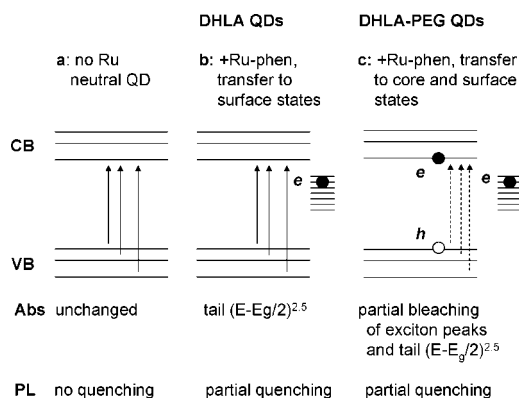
DHLA QDs

DHLA-PEG QDs

a: no Ru neutral QD

b: +Ru-phen, transfer to surface states

c: +Ru-phen, transfer to core and surface states

CB

VB

e

e

e

h

Abs unchanged

tail $(E-Eg/2)^{2.5}$

partial bleaching of exciton peaks and tail $(E-E_g/2)^{2.5}$

PL no quenching

partial quenching

partial quenching